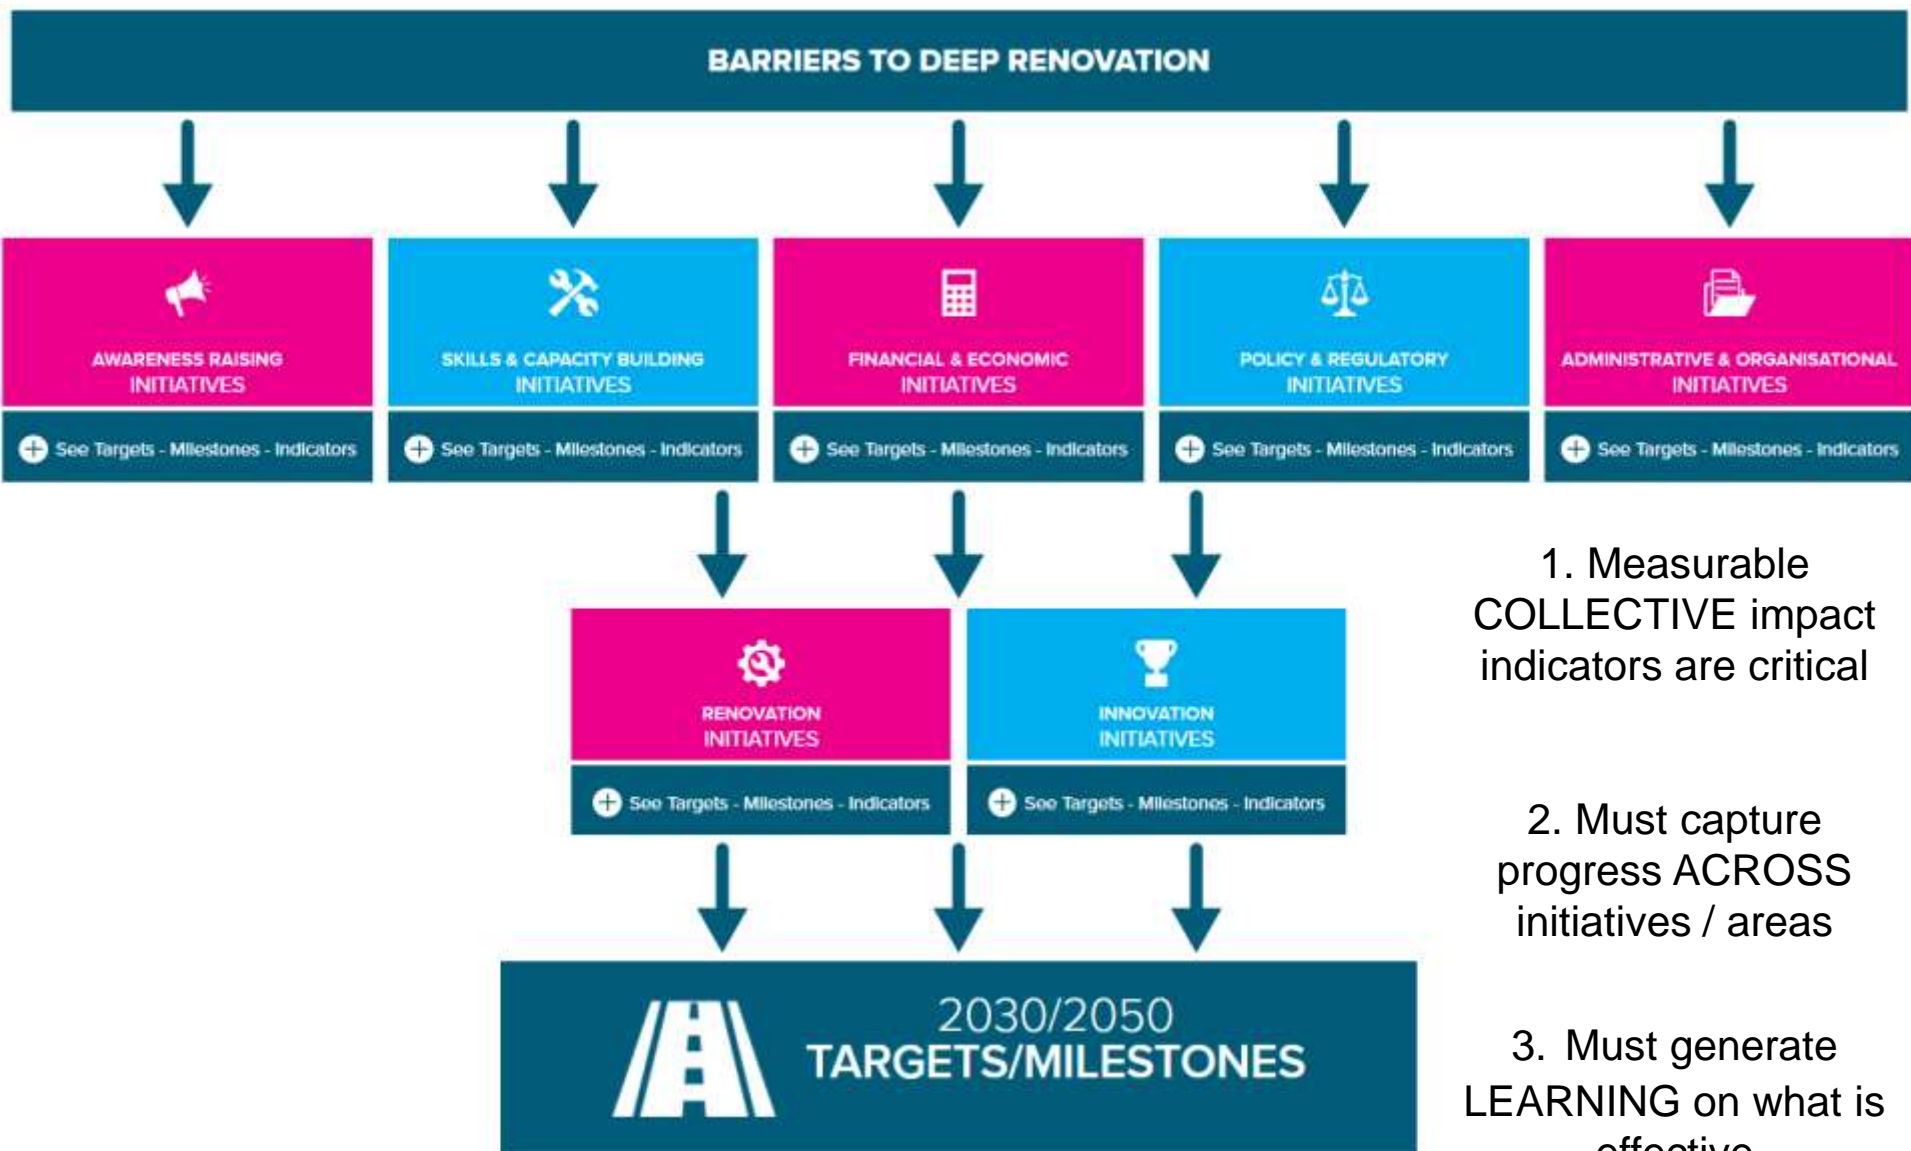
BARRIERS TO DEEP RENOVATION

AWARENESS RAISING INITIATIVES

See Targets - Milestones - Indicators

SKILLS & CAPACITY BUILDING INITIATIVES

See Targets - Milestones - Indicators

FINANCIAL & ECONOMIC INITIATIVES

See Targets - Milestones - Indicators

POLICY & REGULATORY INITIATIVES

See Targets - Milestones - Indicators

ADMINISTRATIVE & ORGANISATIONAL INITIATIVES

See Targets - Milestones - Indicators

1. Measurable COLLECTIVE impact indicators are critical

RENOVATION INITIATIVES

See Targets - Milestones - Indicators

INNOVATION INITIATIVES

See Targets - Milestones - Indicators

2. Must capture progress ACROSS initiatives / areas

2030/2050 TARGETS/MILESTONES

3. Must generate LEARNING on what is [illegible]